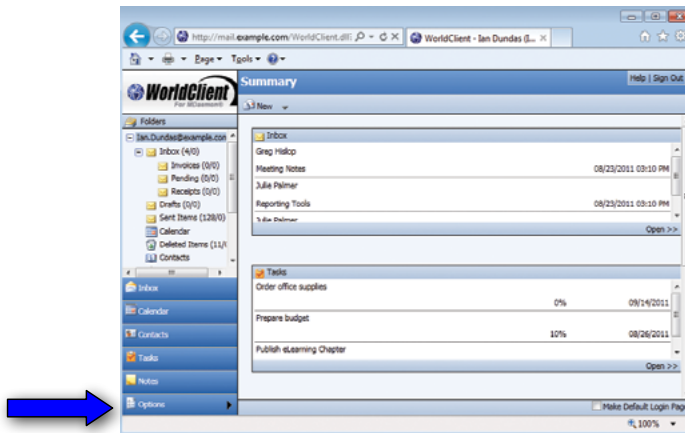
http://mail.example.com/WorldClient.dll

WorldClient - Ian Dundas (I...

Page ▾ Tools ▾

WorldClient
For MDaemon®

Summary

Help | Sign Out

New

Folders

Ian.Dundas@example.com

Inbox (4/0)

Invoices (0/0)

Pending (0/0)

Receipts (0/0)

Drafts (0/0)

Sent Items (128/0)

Calendar

Deleted Items (11/0

Contacts

Inbox

Greg Hislop

Meeting Notes 08/23/2011 03:10 PM

Julie Palmer

Reporting Tools 08/23/2011 03:10 PM

Julie Palmer

Open >>

Tasks

Order office supplies

0% 09/14/2011

Prepare budget

10% 08/26/2011

Publish eLearning Chapter

Open >>

Inbox

Calendar

Contacts

Tasks

Notes

Options

Make Default Login Pag

100%